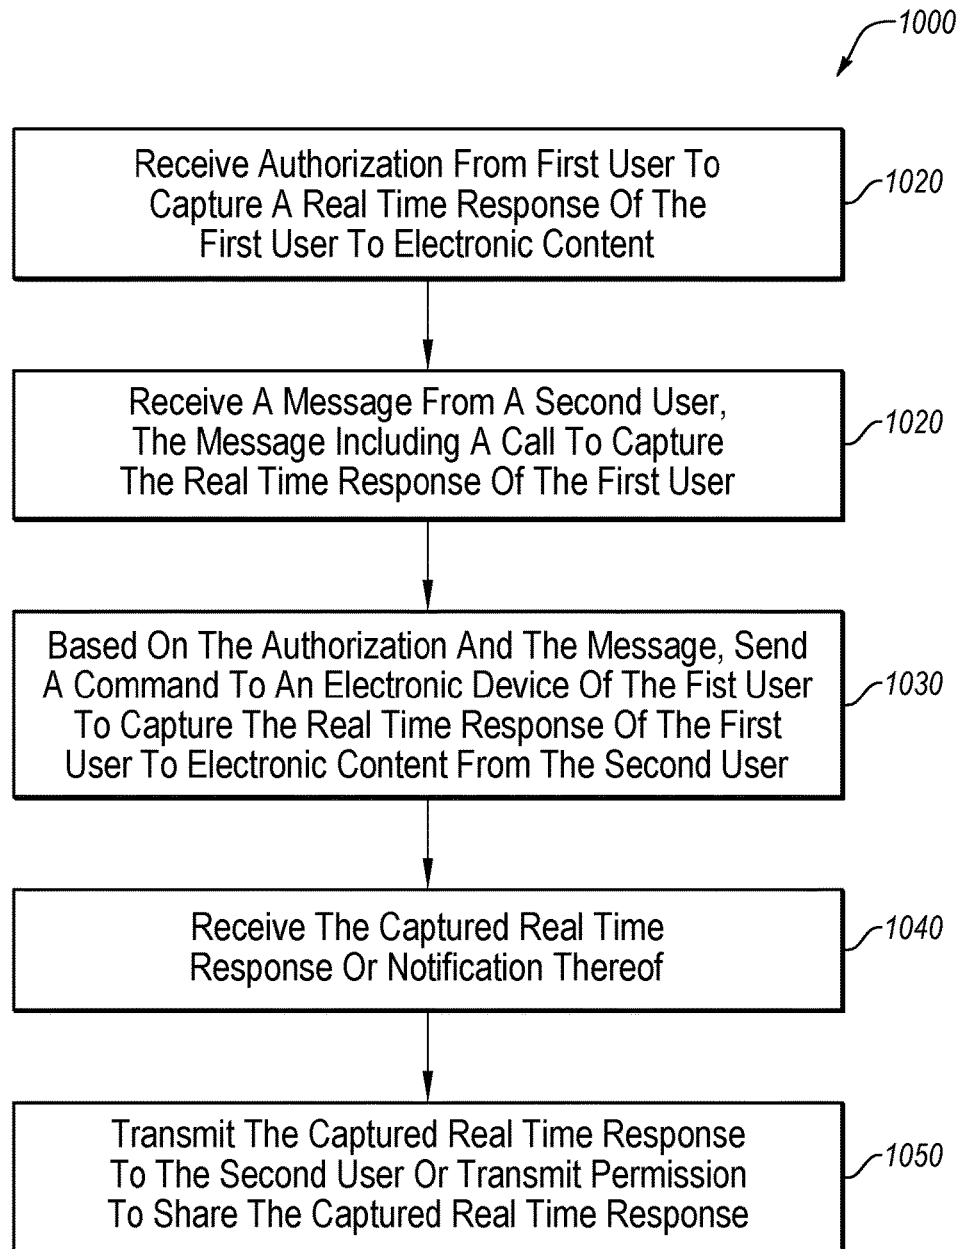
1000

Receive Authorization From First User To Capture A Real Time Response Of The First User To Electronic Content

1020

Receive A Message From A Second User, The Message Including A Call To Capture The Real Time Response Of The First User

1020

Based On The Authorization And The Message, Send A Command To An Electronic Device Of The Fist User To Capture The Real Time Response Of The First User To Electronic Content From The Second User

1030

Receive The Captured Real Time Response Or Notification Thereof

1040

Transmit The Captured Real Time Response To The Second User Or Transmit Permission To Share The Captured Real Time Response

1050